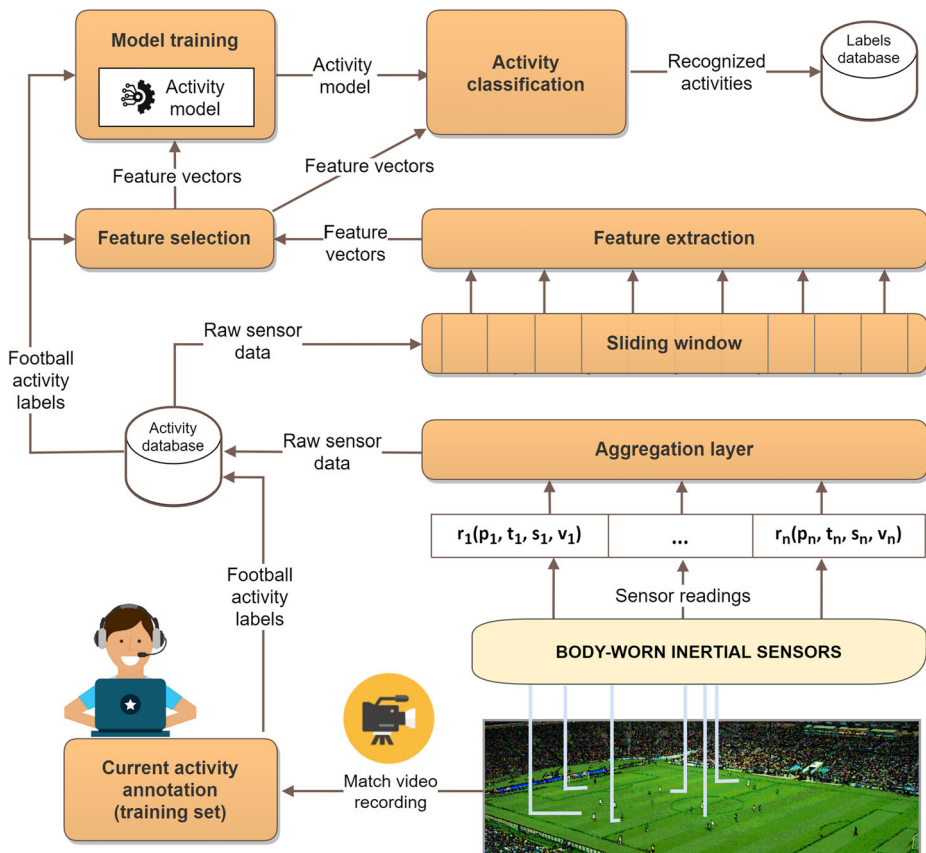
Model training

Activity model

Activity model

Activity classification

Recognized activities

Labels database

Feature vectors

Feature vectors

Feature selection

Feature vectors

Feature extraction

Football activity labels

Raw sensor data

Sliding window

Activity database

Raw sensor data

Aggregation layer

$r_1(p_1, t_1, s_1, v_1)$

...

$r_n(p_n, t_n, s_n, v_n)$

Football activity labels

Sensor readings

BODY-WORN INERTIAL SENSORS

Current activity annotation (training set)

Match video recording